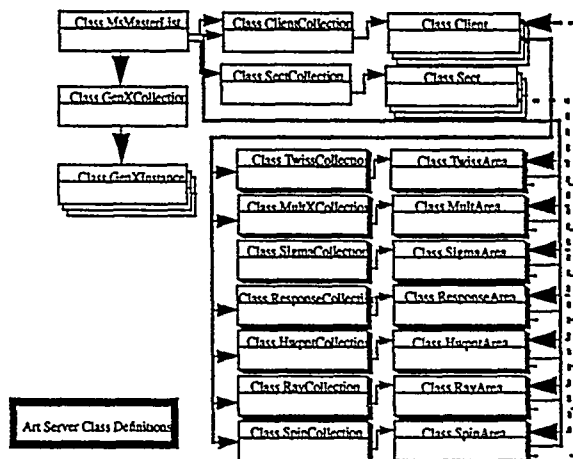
Class MsMasterList

Class ClientCollection

Class Client

Class SectCollection

Class Sect

Class GenXCollection

Class GenXInstance

Class TwissCollection

Class TwissArea

Class MultXCollection

Class MultArea

Class SigmaCollection

Class SigmaArea

Class ResponseCollection

Class ResponseArea

Class HarpotCollection

Class HarpotArea

Class RayCollection

Class RayArea

Class SpinCollection

Class SpinArea

Art Server Class Definitions